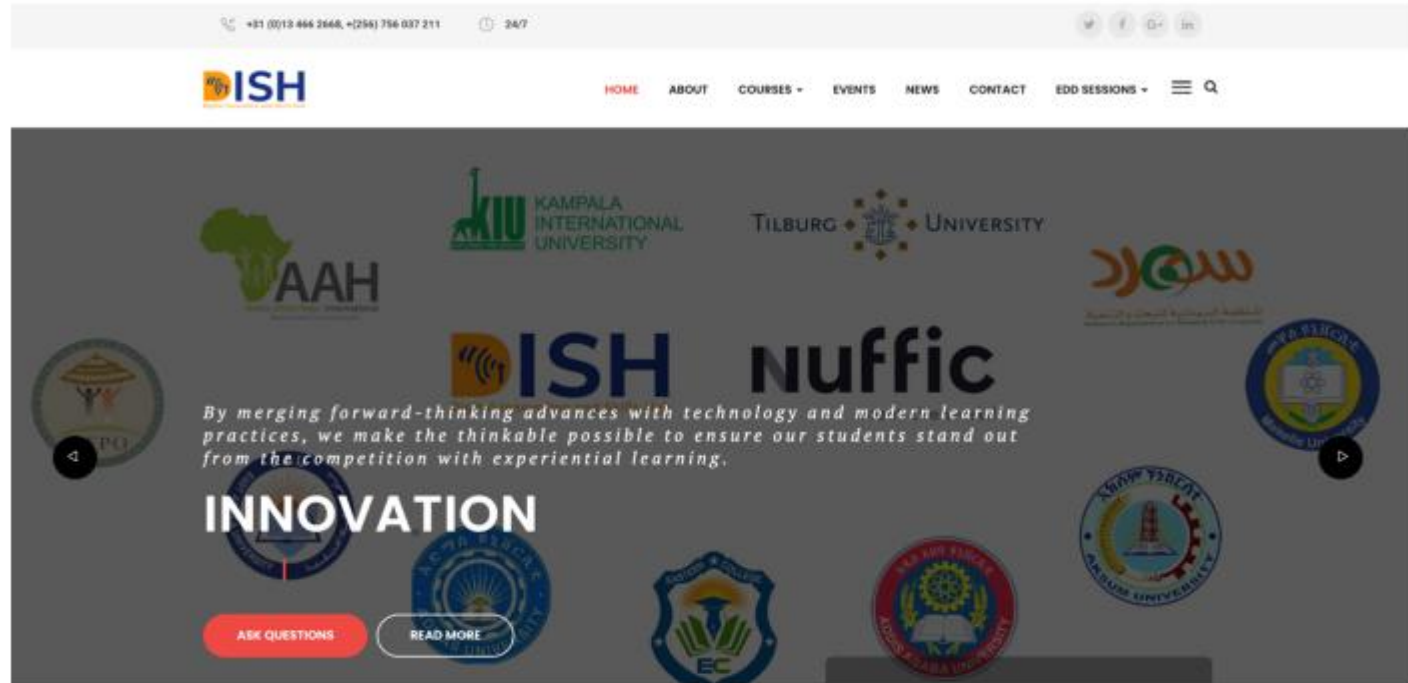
+31 (0)13 466 2668, +(256) 756 037 211 24/7

DISH

HOME ABOUT COURSES EVENTS NEWS CONTACT EDD SESSIONS

KIU KAMPALA INTERNATIONAL UNIVERSITY

TILBURG UNIVERSITY

AAH

DISH

nuffic

PO

By merging forward-thinking advances with technology and modern learning practices, we make the thinkable possible to ensure our students stand out from the competition with experiential learning.

INNOVATION

AKSUM UNIVERSITY

EC

ADDIS ABABA UNIVERSITY

ASK QUESTIONS READ MORE